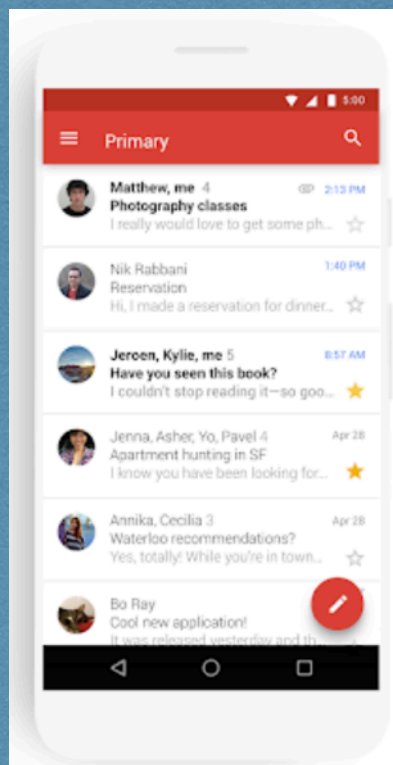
5:00

Primary

Matthew, me 4
2:13 PM
Photography classes
I really would love to get some ph...

Nik Rabbani
1:40 PM
Reservation
Hi, I made a reservation for dinner...

Jeroen, Kylie, me 5
8:57 AM
Have you seen this book?
I couldn't stop reading it—so goo...

Jenna, Asher, Yo, Pavel 4
Apr 28
Apartment hunting in SF
I know you have been looking for...

Annika, Cecilia 3
Apr 28
Waterloo recommendations?
Yes, totally! While you're in town...

Bo Ray
Cool new application!
It was released yesterday and th...